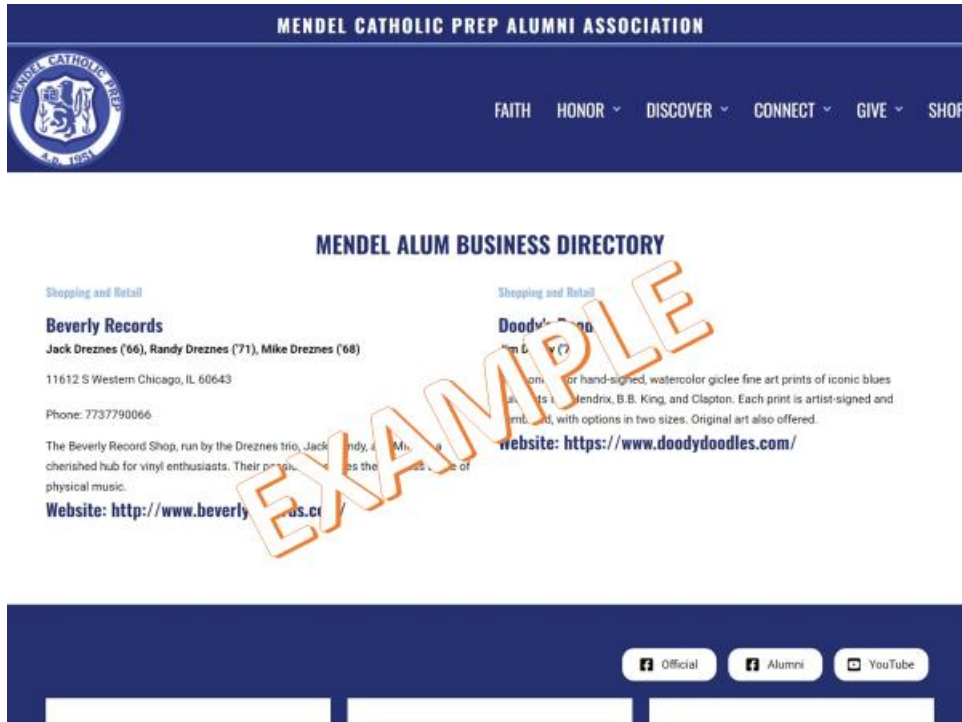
MENDEL CATHOLIC PREP ALUMNI ASSOCIATION

MENDEL CATHOLIC PREP
A.D. 1951

FAITH HONOR DISCOVER CONNECT GIVE SHOP

MENDEL ALUM BUSINESS DIRECTORY

Shopping and Retail

Beverly Records

Jack Dreznes ('66), Randy Dreznes ('71), Mike Dreznes ('68)

11612 S Western Chicago, IL 60643

Phone: 7737790066

The Beverly Record Shop, run by the Dreznes trio, Jack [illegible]ndy, a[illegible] Mi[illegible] a cherished hub for vinyl enthusiasts. Their p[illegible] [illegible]es the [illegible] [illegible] of physical music.

Website: http://www.beverly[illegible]s.c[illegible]/

Shopping and Retail

Doody'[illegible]

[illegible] ('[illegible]

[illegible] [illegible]or hand-signed, watercolor giclee fine art prints of iconic blues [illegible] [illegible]ds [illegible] Hendrix, B.B. King, and Clapton. Each print is artist-signed and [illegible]mb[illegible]d, with options in two sizes. Original art also offered.

Website: https://www.doodydoodles.com/

EXAMPLE

Official Alumni YouTube